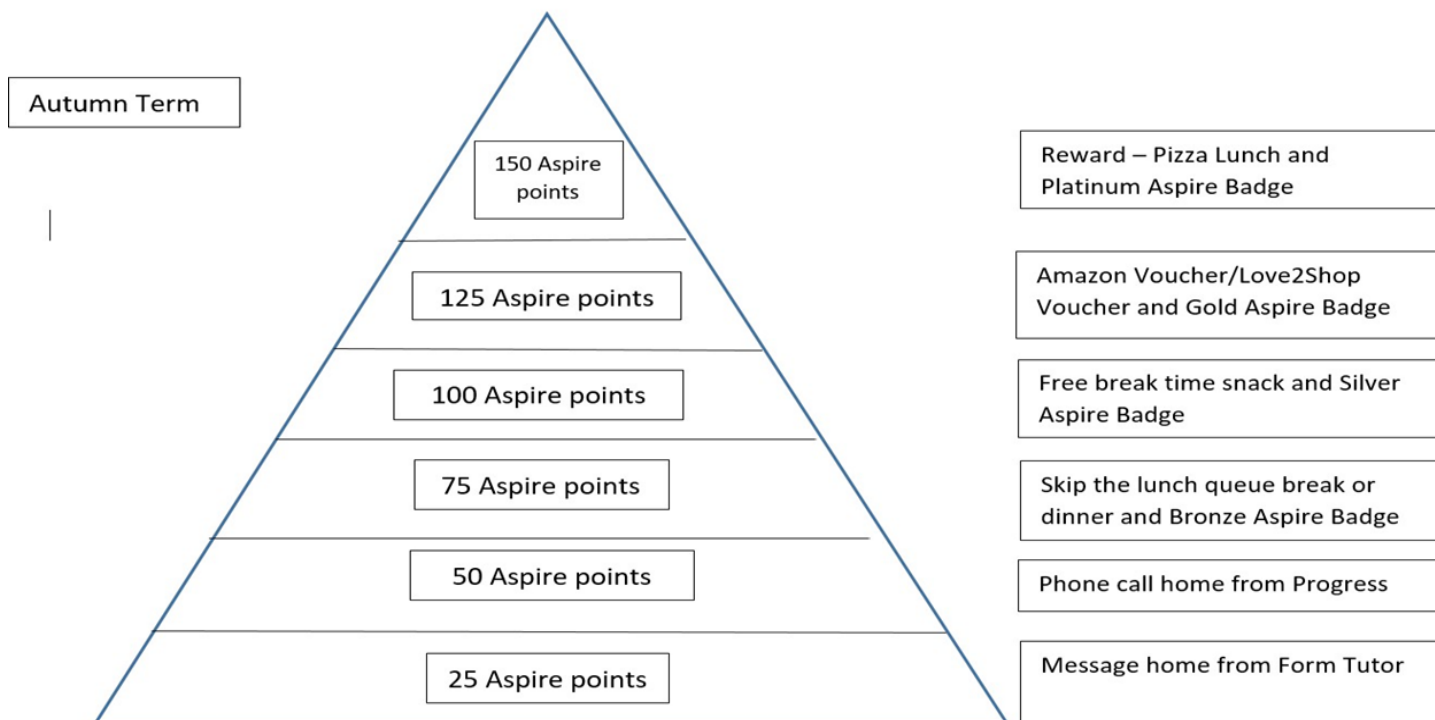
Autumn Term

150 Aspire points

Reward – Pizza Lunch and Platinum Aspire Badge

125 Aspire points

Amazon Voucher/Love2Shop Voucher and Gold Aspire Badge

100 Aspire points

Free break time snack and Silver Aspire Badge

75 Aspire points

Skip the lunch queue break or dinner and Bronze Aspire Badge

50 Aspire points

Phone call home from Progress

25 Aspire points

Message home from Form Tutor